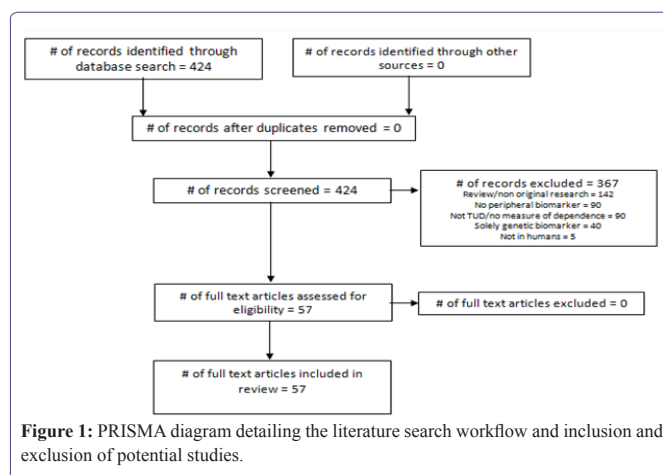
# of records identified through database search = 424

# of records identified through other sources = 0

# of records after duplicates removed = 0

# of records screened = 424

# of records excluded = 367
Review/non original research = 142
No peripheral biomarker = 90
Not TUD/no measure of dependence = 90
Solely genetic biomarker = 40
Not in humans = 5

# of full text articles assessed for eligibility = 57

# of full text articles excluded = 0

# of full text articles included in review = 57

**Figure 1:** PRISMA diagram detailing the literature search workflow and inclusion and exclusion of potential studies.